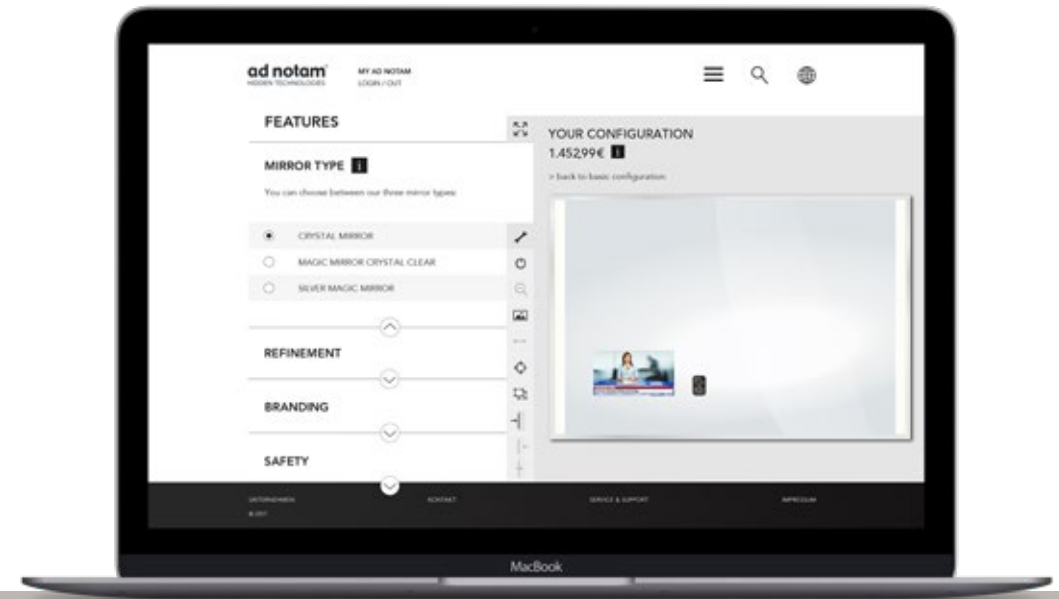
ad notam
HIDDEN TECHNOLOGIES

MY AD NOTAM
LOGIN / OUT

FEATURES

MIRROR TYPE i

You can choose between our three mirror types

CRYSTAL MIRROR
MAGIC MIRROR CRYSTAL CLEAR
SILVER MAGIC MIRROR

REFINEMENT

BRANDING

SAFETY

YOUR CONFIGURATION
1.452,99€ i

> back to basic configuration

UNTERNEHMEN
© 2017
KONTAKT
SERVICE & SUPPORT
IMPRESSUM

MacBook